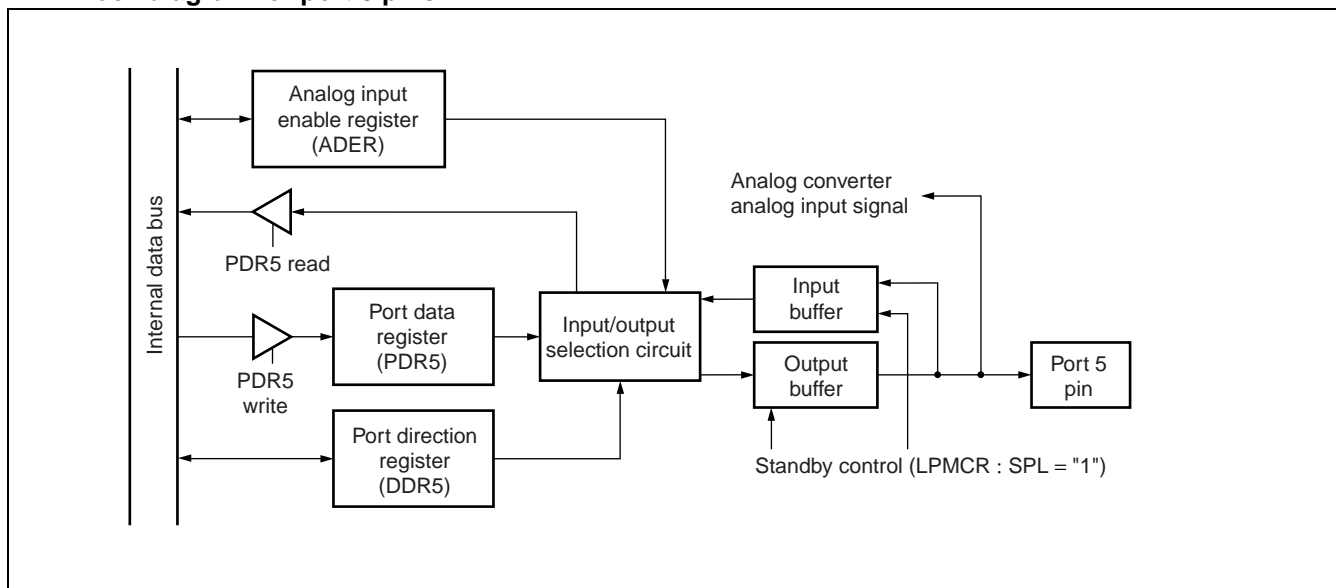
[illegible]

Analog input enable register (ADER)

Internal data bus

PDR5 read

Analog converter analog input signal

Port data register (PDR5)

Input/output selection circuit

Input buffer

Output buffer

Port 5 pin

PDR5 write

Port direction register (DDR5)

Standby control (LPMCR : SPL = "1")